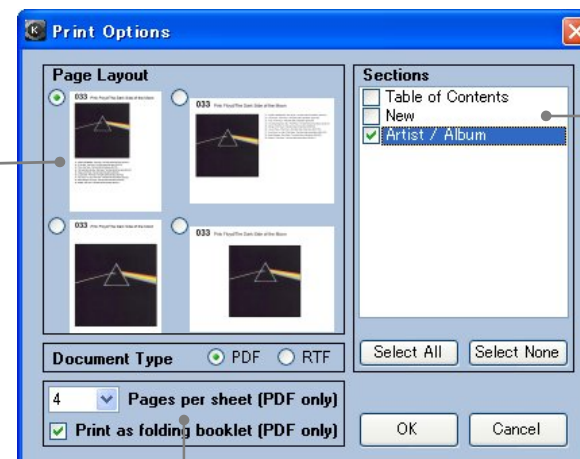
Print Options

Page Layout

033 Pink Floyd/The Dark Side of the Moon

033 Pink Floyd/The Dark Side of the Moon

033 Pink Floyd/The Dark Side of the Moon

033 Pink Floyd/The Dark Side of the Moon

Sections

Table of Contents

New

Artist / Album

Document Type PDF RTF

Select All Select None

4 Pages per sheet (PDF only)

Print as folding booklet (PDF only)

OK Cancel